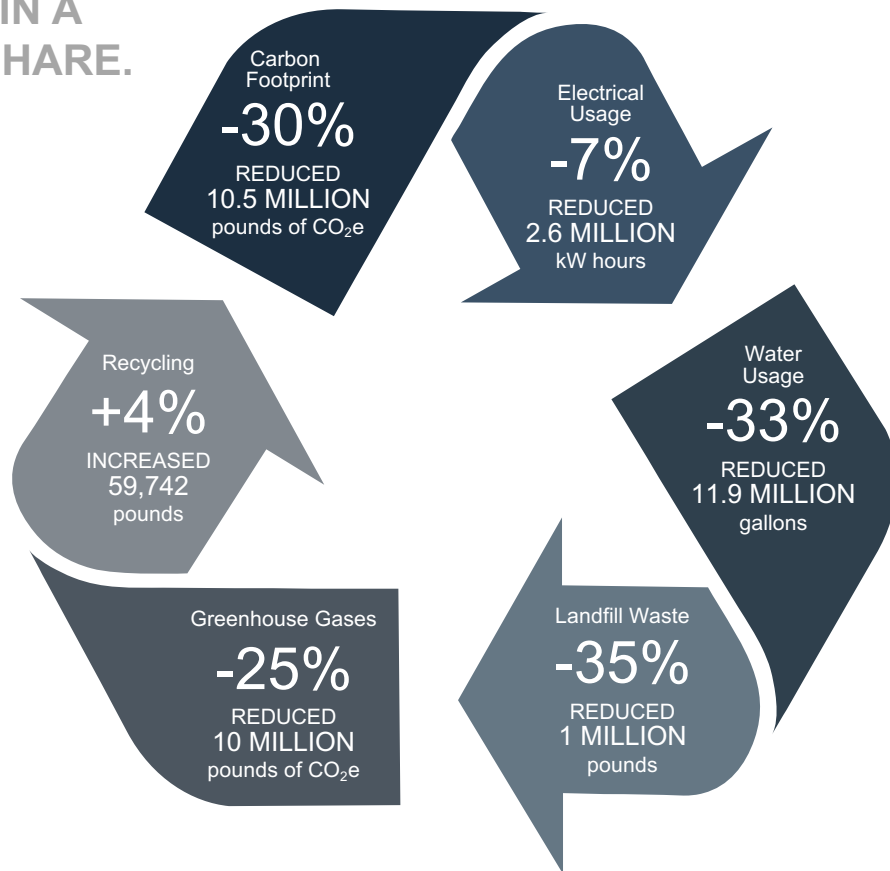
IN A
HARE.

Carbon Footprint
-30%
REDUCED
10.5 MILLION
pounds of $CO_2e$

Electrical Usage
-7%
REDUCED
2.6 MILLION
kW hours

Water Usage
-33%
REDUCED
11.9 MILLION
gallons

Landfill Waste
-35%
REDUCED
1 MILLION
pounds

Greenhouse Gases
-25%
REDUCED
10 MILLION
pounds of $CO_2e$

Recycling
+4%
INCREASED
59,742
pounds